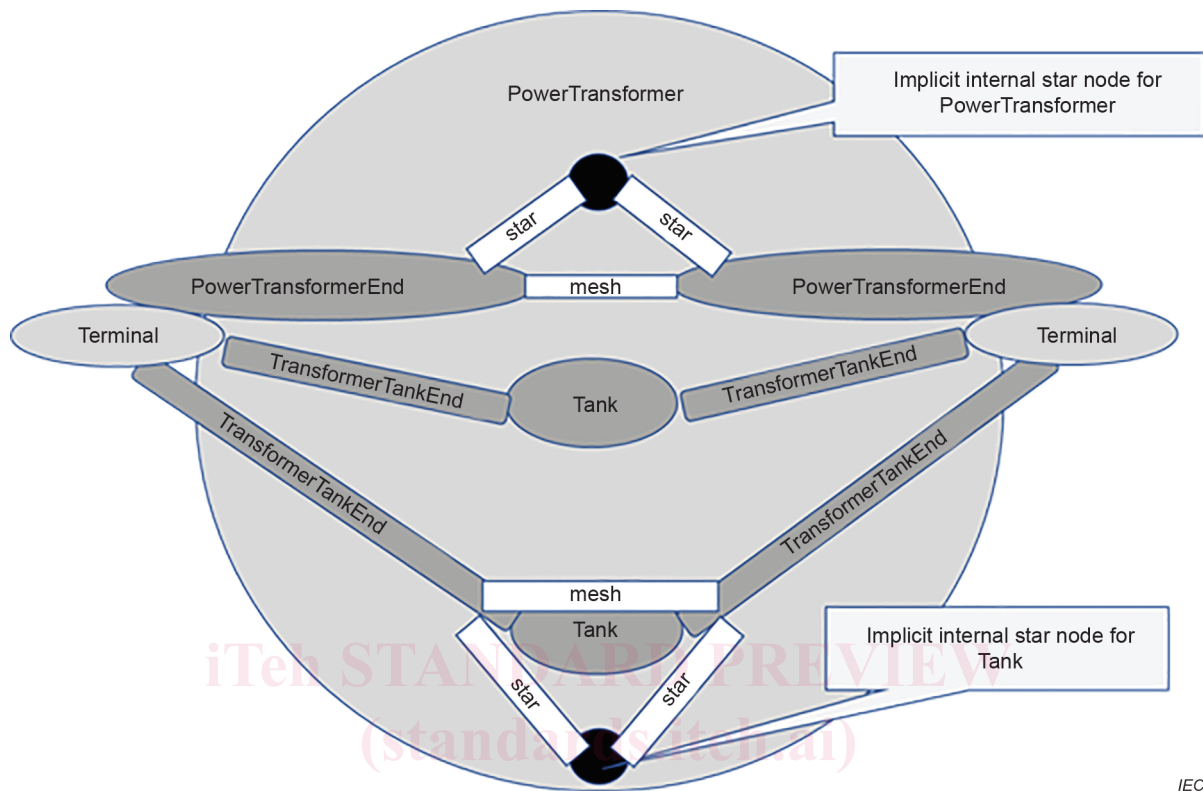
PowerTransformer

Implicit internal star node for PowerTransformer

star

star

PowerTransformerEnd

mesh

PowerTransformerEnd

Terminal

Terminal

TransformerTankEnd

Tank

TransformerTankEnd

TransformerTankEnd

TransformerTankEnd

mesh

Tank

Implicit internal star node for Tank

star

star

iTeh STANDARD PREVIEW
(standards.iteh.ai)

IEC